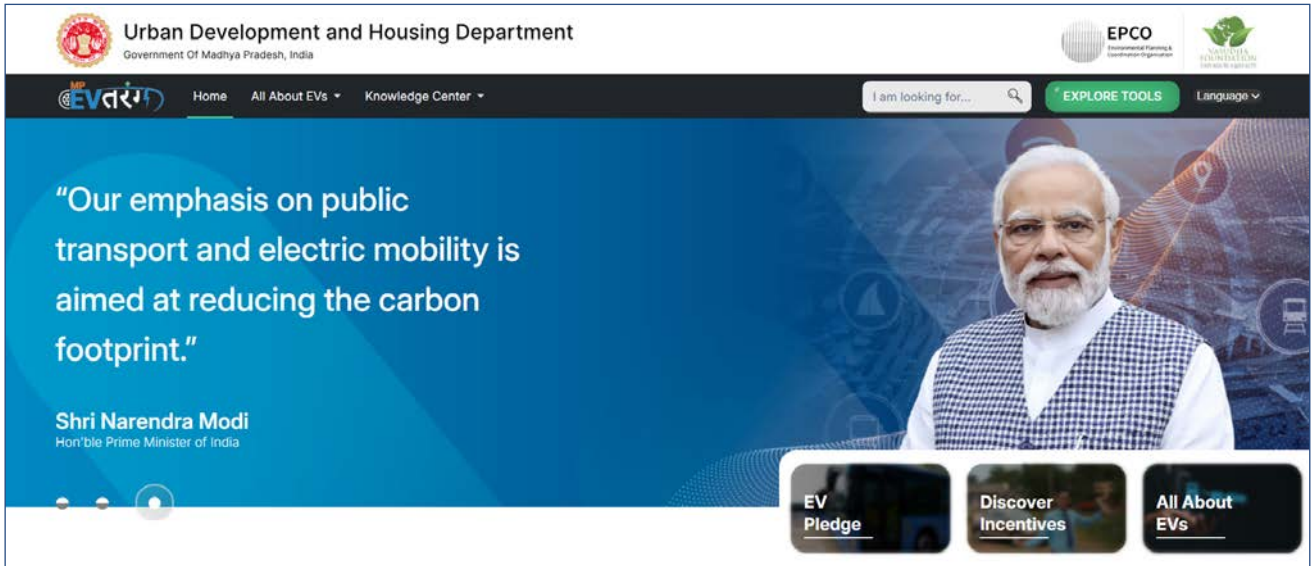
Urban Development and Housing Department
Government Of Madhya Pradesh, India

EPCO
Environmental Planning & Coordination Organisation

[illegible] FOUNDATION

MP EVतरंग

Home
All About EVs
Knowledge Center
I am looking for...
EXPLORE TOOLS
Language

"Our emphasis on public transport and electric mobility is aimed at reducing the carbon footprint."

Shri Narendra Modi
Hon'ble Prime Minister of India

EV Pledge
Discover Incentives
All About EVs